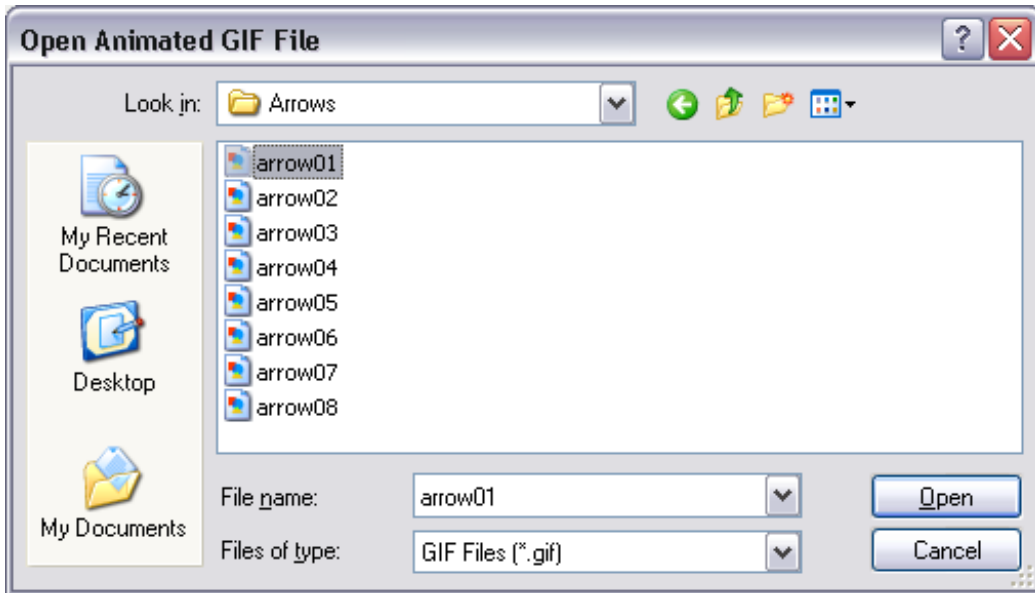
Open Animated GIF File

?

Look in: Arrows

My Recent Documents

Desktop

My Documents

arrow01
arrow02
arrow03
arrow04
arrow05
arrow06
arrow07
arrow08

File name: arrow01

Files of type: GIF Files (*.gif)

Open

Cancel